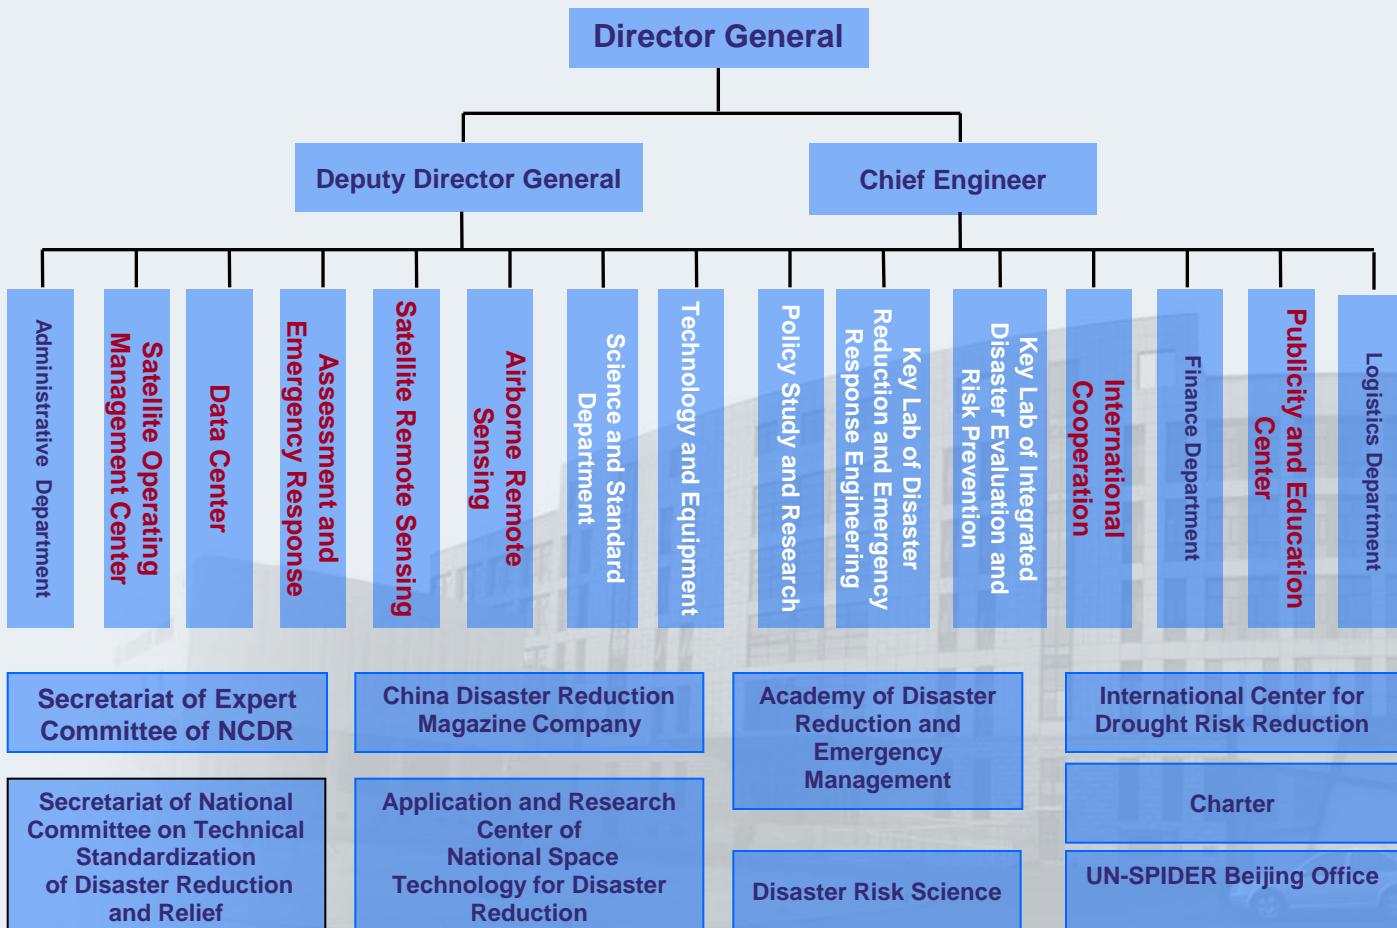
Director General

Deputy Director General

Chief Engineer

Administrative Department

Satellite Operating Management Center

Data Center

Assessment and Emergency Response

Satellite Remote Sensing

Airborne Remote Sensing

Science and Standard Department

Technology and Equipment

Policy Study and Research

Key Lab of Disaster Reduction and Emergency Response Engineering

Key Lab of Integrated Disaster Evaluation and Risk Prevention

International Cooperation

Finance Department

Publicity and Education Center

Logistics Department

Secretariat of Expert Committee of NCDR

China Disaster Reduction Magazine Company

Academy of Disaster Reduction and Emergency Management

International Center for Drought Risk Reduction

Secretariat of National Committee on Technical Standardization of Disaster Reduction and Relief

Application and Research Center of National Space Technology for Disaster Reduction

Charter

Disaster Risk Science

UN-SPIDER Beijing Office